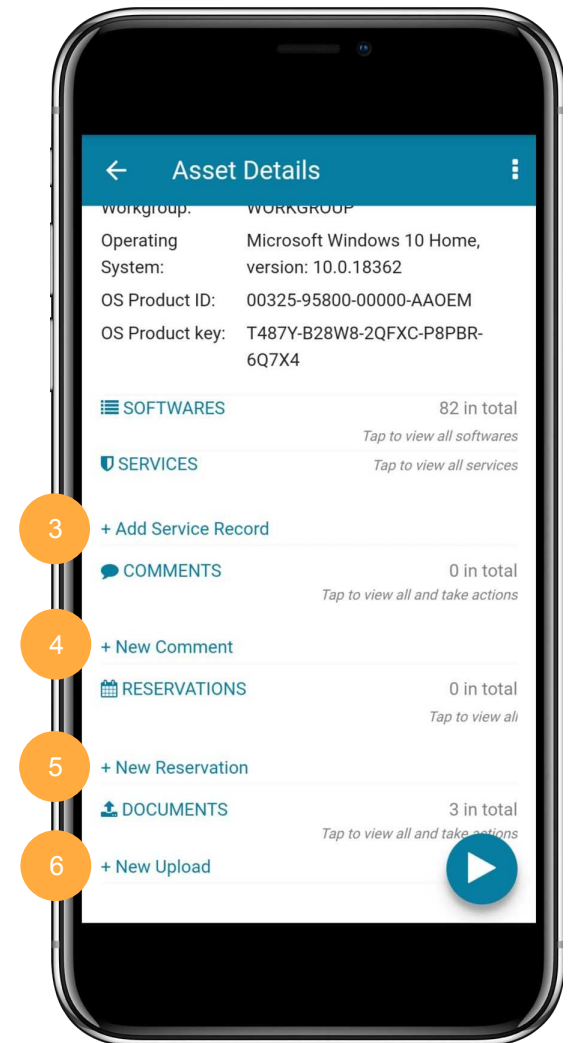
Asset Details

Workgroup: WORKGROUP

Operating System: Microsoft Windows 10 Home, version: 10.0.18362

OS Product ID: 00325-95800-00000-AAOEM

OS Product key: T487Y-B28W8-2QFXC-P8PBR-6Q7X4

SOFTWARES 82 in total

Tap to view all softwares

SERVICES Tap to view all services

3

+ Add Service Record

COMMENTS 0 in total

Tap to view all and take actions

4

+ New Comment

RESERVATIONS 0 in total

Tap to view all

5

+ New Reservation

DOCUMENTS 3 in total

Tap to view all and take actions

6

+ New Upload